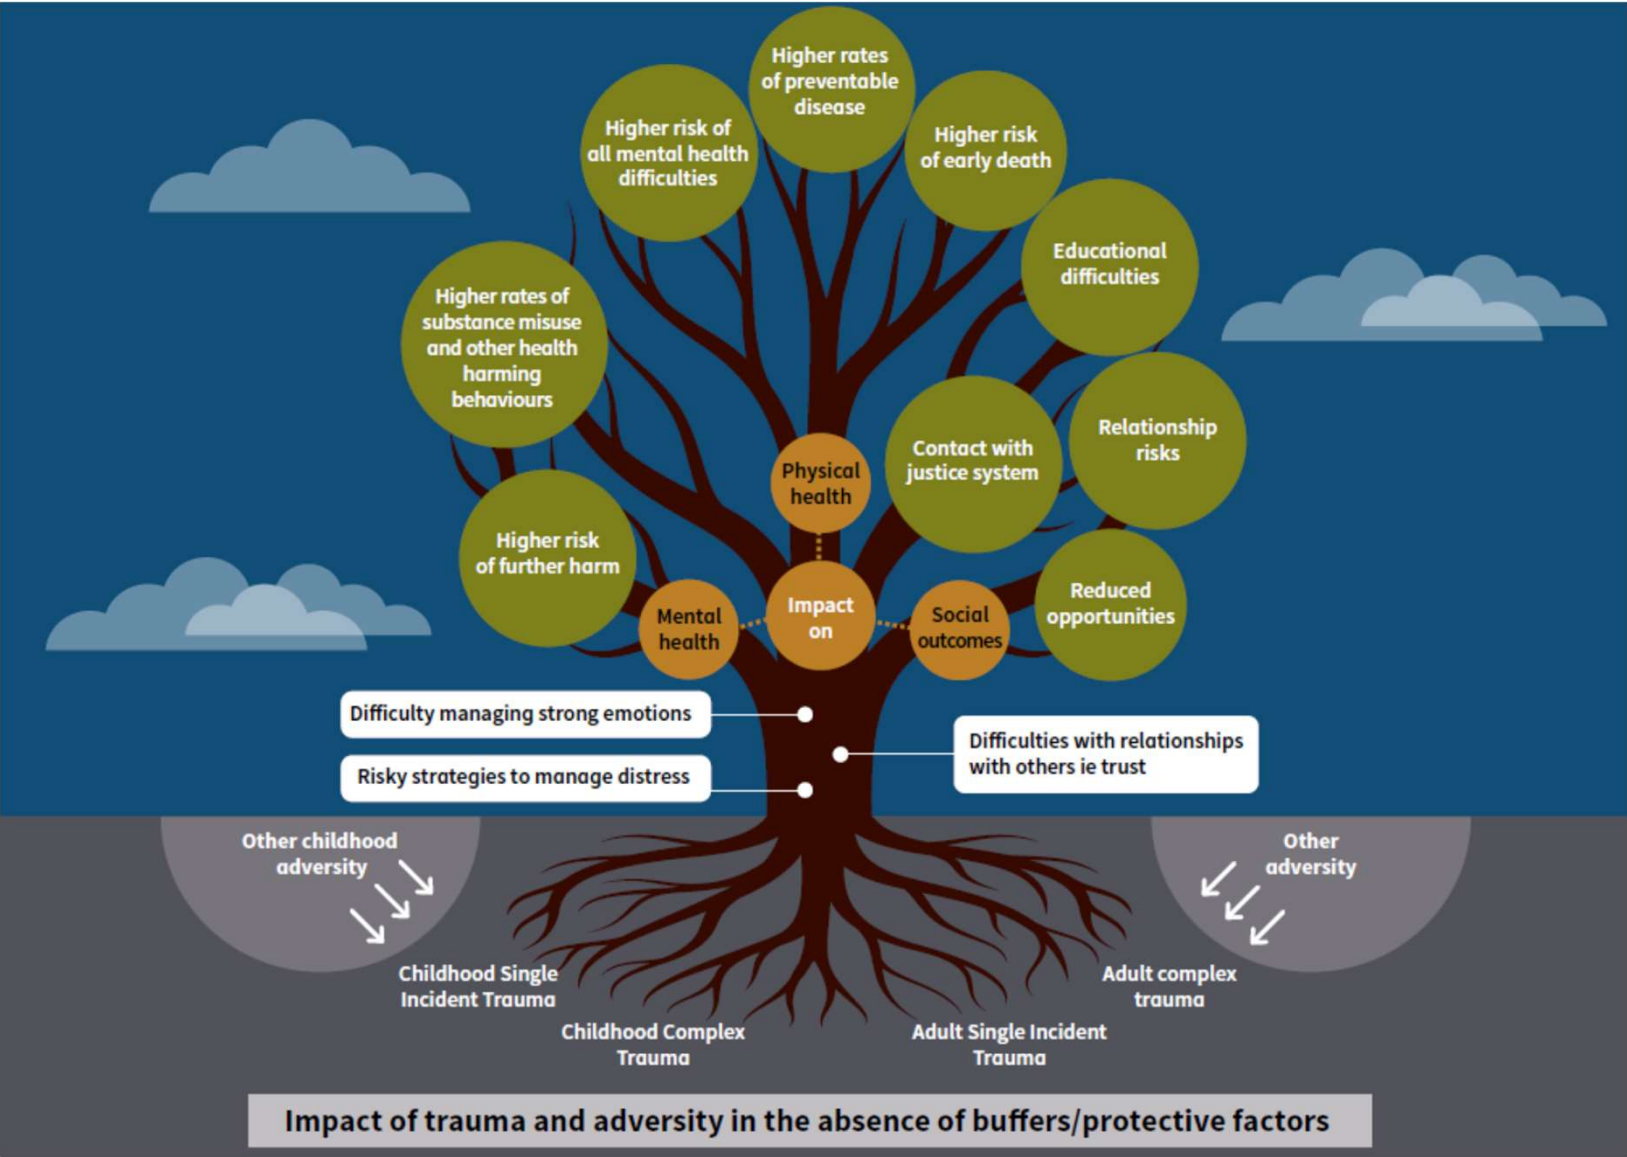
Higher rates of preventable disease

Higher risk of all mental health difficulties

Higher risk of early death

Educational difficulties

Higher rates of substance misuse and other health harming behaviours

Relationship risks

Contact with justice system

Physical health

Higher risk of further harm

Impact on

Mental health

Social outcomes

Reduced opportunities

Difficulty managing strong emotions

Difficulties with relationships with others ie trust

Risky strategies to manage distress

Other childhood adversity

Other adversity

Childhood Single Incident Trauma

Adult complex trauma

Childhood Complex Trauma

Adult Single Incident Trauma

Impact of trauma and adversity in the absence of buffers/protective factors